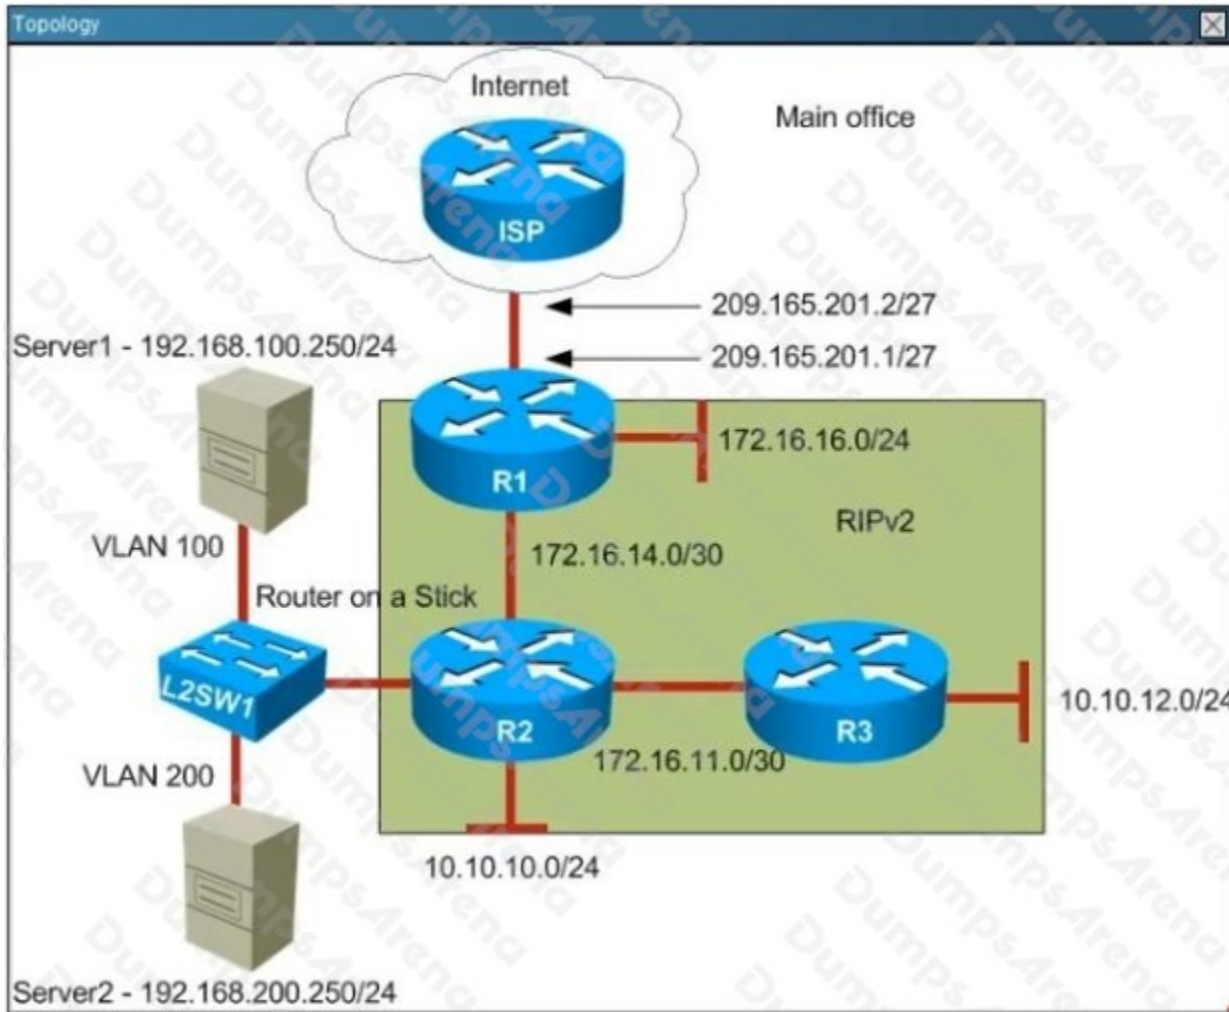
Topology

Internet

Main office

ISP

209.165.201.2/27

209.165.201.1/27

Server1 - 192.168.100.250/24

R1

172.16.16.0/24

RIPv2

VLAN 100

172.16.14.0/30

Router on a Stick

L2SW1

R2

R3

10.10.12.0/24

VLAN 200

172.16.11.0/30

10.10.10.0/24

Server2 - 192.168.200.250/24

DumpsArena